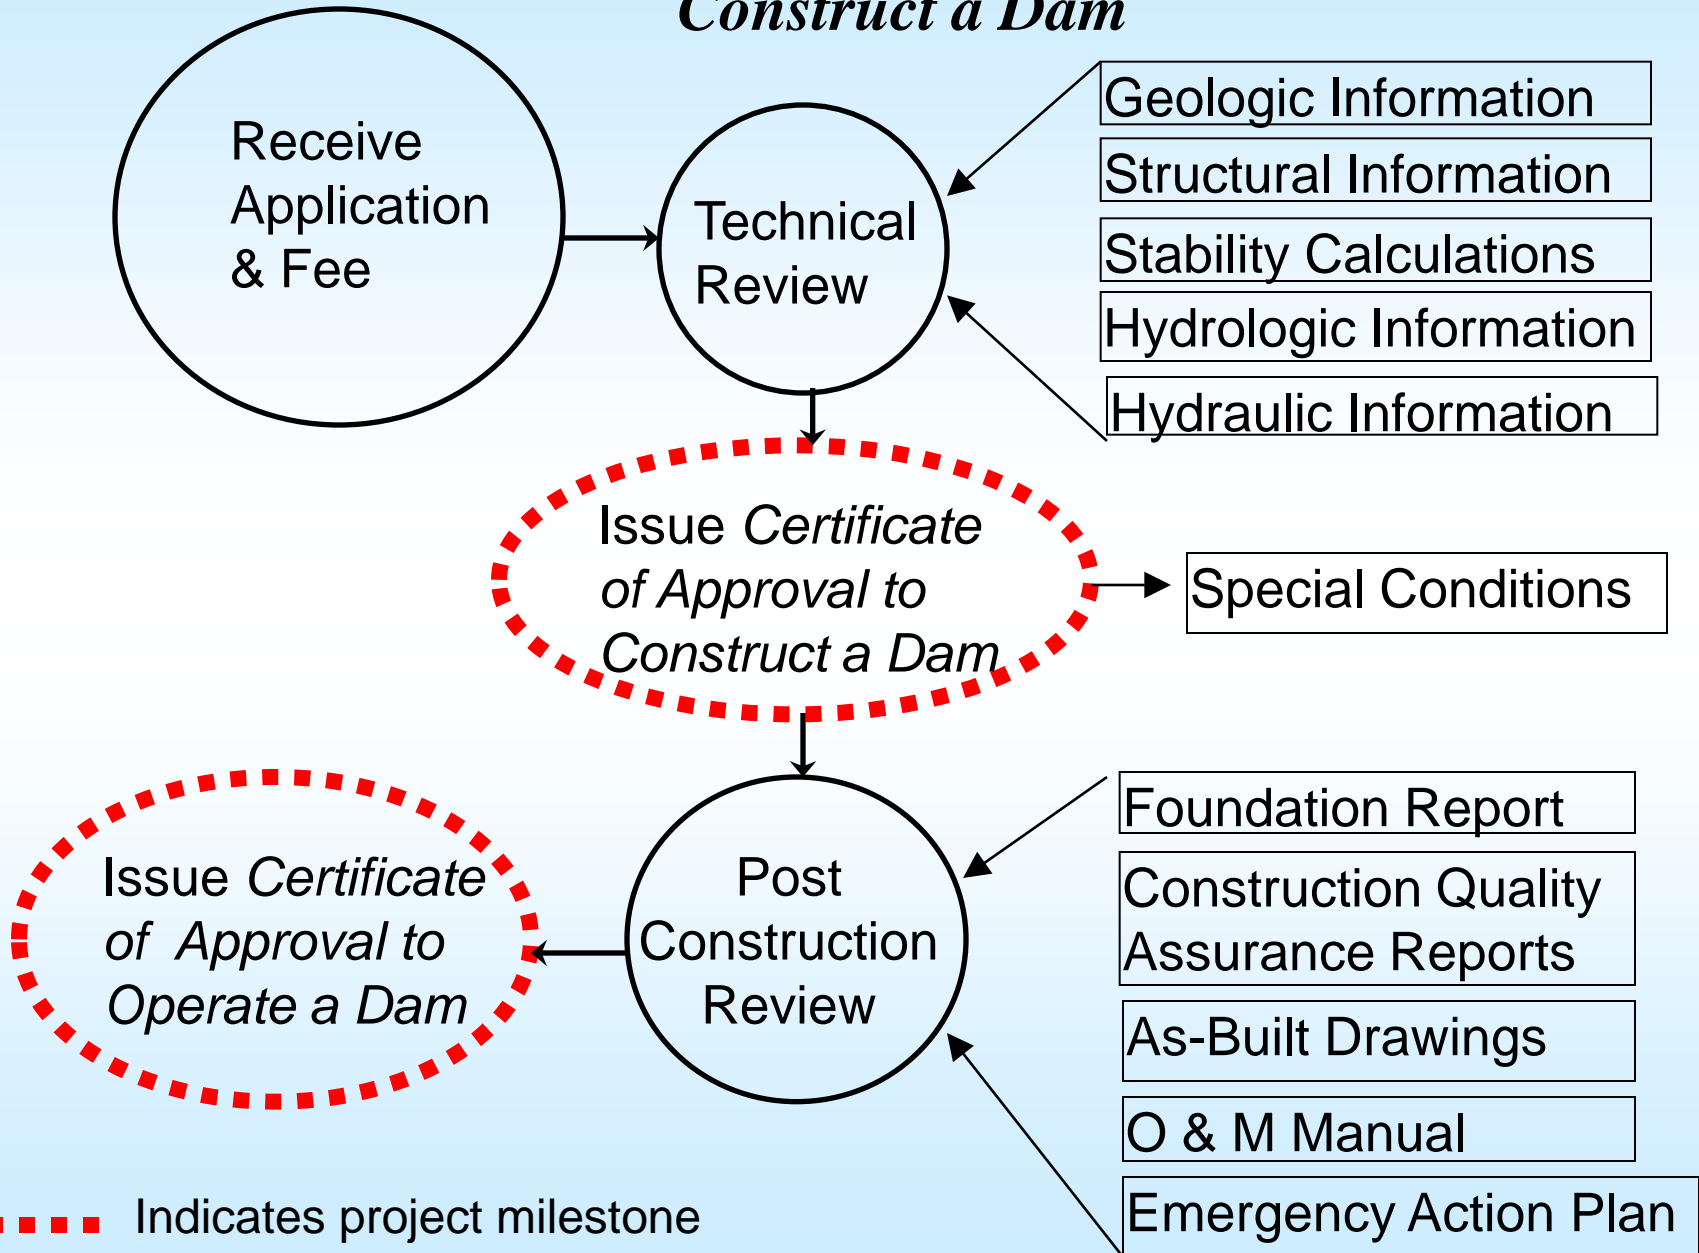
Construct a Dam

Receive Application & Fee

Technical Review

Geologic Information

Structural Information

Stability Calculations

Hydrologic Information

Hydraulic Information

Issue *Certificate of Approval to Construct a Dam*

Special Conditions

Post Construction Review

Foundation Report

Construction Quality Assurance Reports

As-Built Drawings

O & M Manual

Emergency Action Plan

Issue *Certificate of Approval to Operate a Dam*

Indicates project milestone